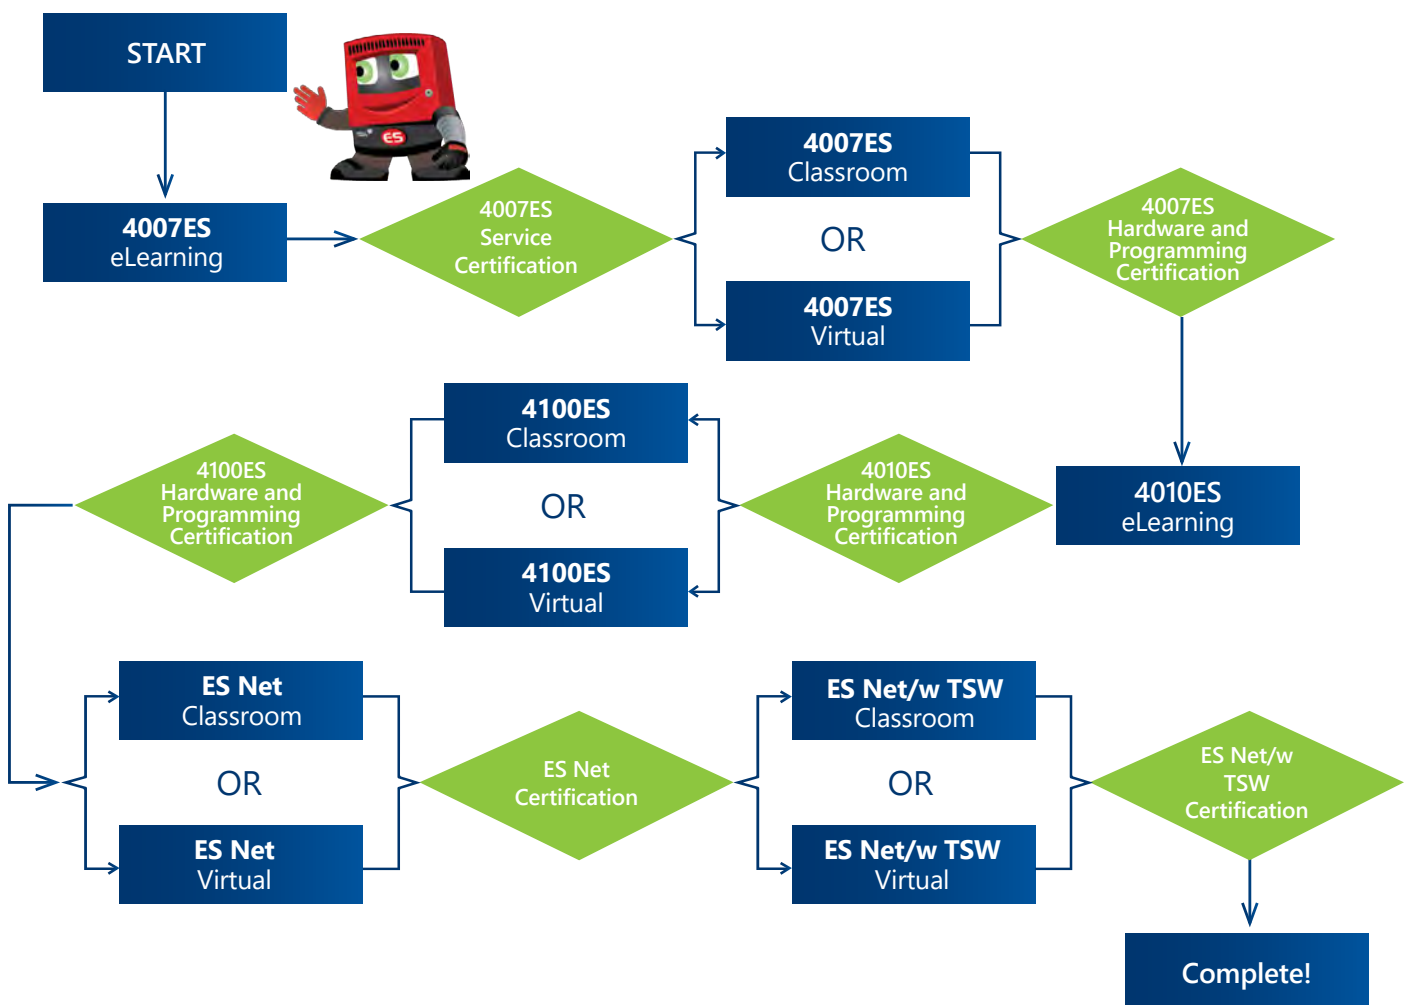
START

ES

4007ES
eLearning

4007ES
Service
Certification

4007ES
Classroom

OR

4007ES
Virtual

4007ES
Hardware and
Programming
Certification

4010ES
eLearning

4010ES
Hardware and
Programming
Certification

4100ES
Classroom

OR

4100ES
Virtual

4100ES
Hardware and
Programming
Certification

ES Net
Classroom

OR

ES Net
Virtual

ES Net
Certification

ES Net/w TSW
Classroom

OR

ES Net/w TSW
Virtual

ES Net/w
TSW
Certification

Complete!